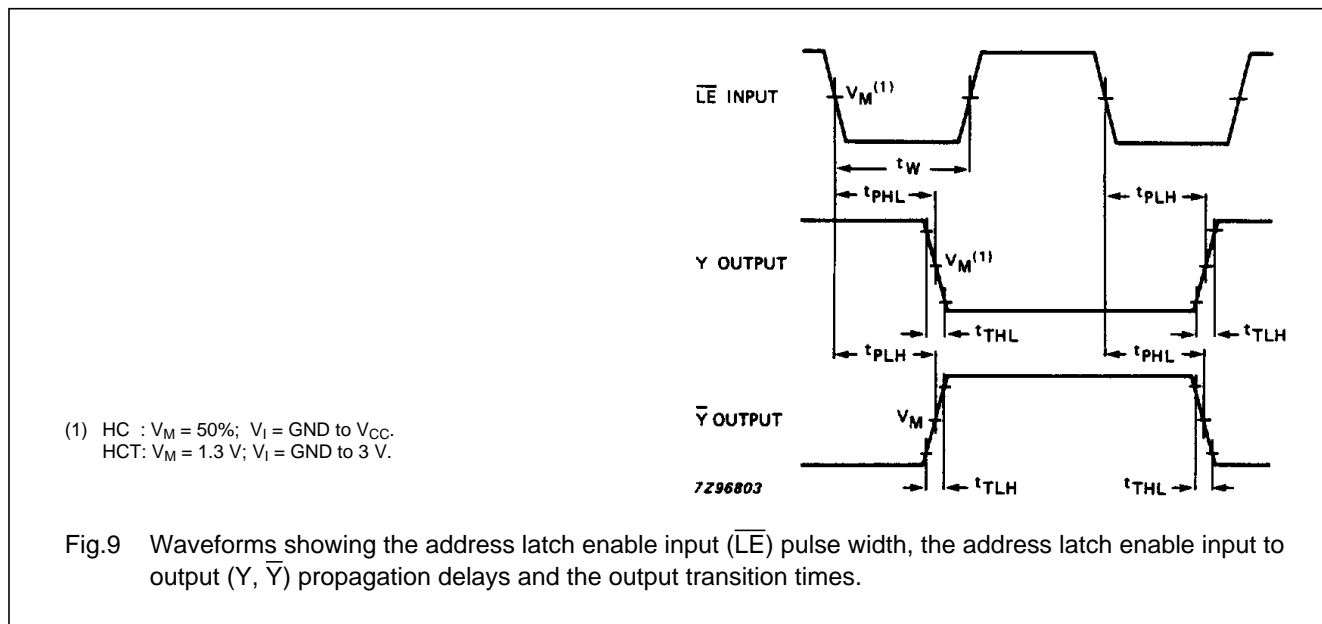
$\overline{LE}$ INPUT

$V_M^{(1)}$

$t_W$

$t_{PHL}$

$t_{PLH}$

Y OUTPUT

$V_M^{(1)}$

$t_{THL}$

$t_{TLH}$

$t_{PLH}$

$t_{PHL}$

$\overline{Y}$ OUTPUT

$V_M$

(1) HC : $V_M$ = 50%; $V_I$ = GND to $V_{CC}$.
HCT: $V_M$ = 1.3 V; $V_I$ = GND to 3 V.

7Z96803

$t_{TLH}$

$t_{THL}$

Fig.9 Waveforms showing the address latch enable input ($\overline{LE}$) pulse width, the address latch enable input to output (Y, $\overline{Y}$) propagation delays and the output transition times.